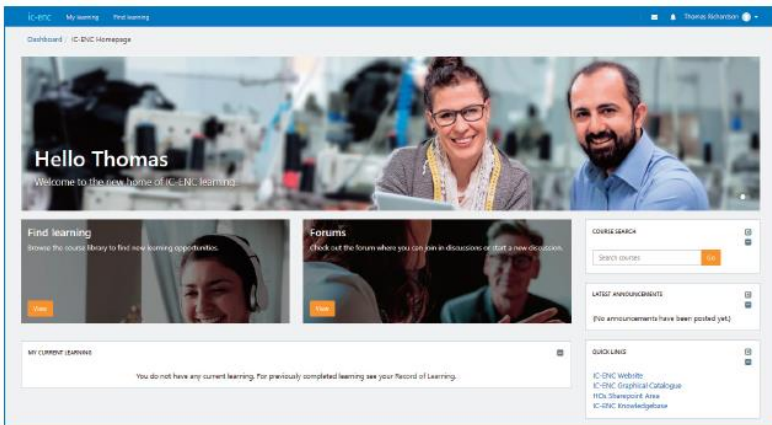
ic-enc My learning Find learning

Thomas Richardson

Dashboard / IC-ENC Homepage

Hello Thomas

Welcome to the new home of IC-ENC learning

Find learning

Browse the course library to find new learning opportunities.

View

Forums

Check out the forum where you can join in discussions or start a new discussion.

View

COURSE SEARCH

Search courses

Go

LATEST ANNOUNCEMENTS

(No announcements have been posted yet.)

MY CURRENT LEARNING

You do not have any current learning. For previously completed learning see your Record of Learning.

QUICK LINKS

IC-ENC Website
IC-ENC Graphical Catalogue
HOs Sharepoint Area
IC-ENC Knowledgebase